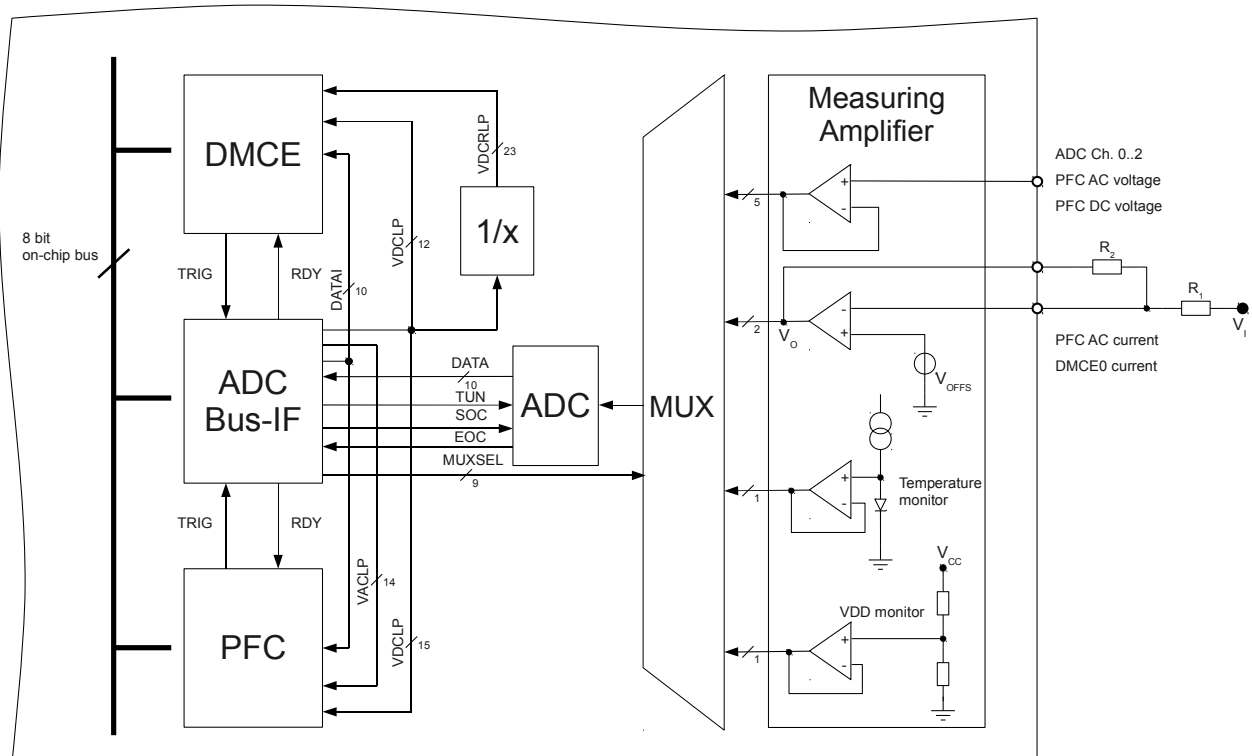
DMCE

VDCRLP
23

1/x

VDCLP
12

DATAI
10

8 bit
on-chip bus

TRIG

RDY

ADC
Bus-IF

DATA
10
TUN
SOC
EOC
MUXSEL
9

ADC

MUX

TRIG

RDY

VACLP
14

VDCLP
15

PFC

Measuring
Amplifier

5
+
-

ADC Ch. 0..2
PFC AC voltage
PFC DC voltage

$R_2$

$R_1$

2
$V_O$
-
+

$V_I$

PFC AC current
DMCE0 current

$V_{OFFS}$

1
+
-

Temperature
monitor

$V_{CC}$

VDD monitor

1
+
-